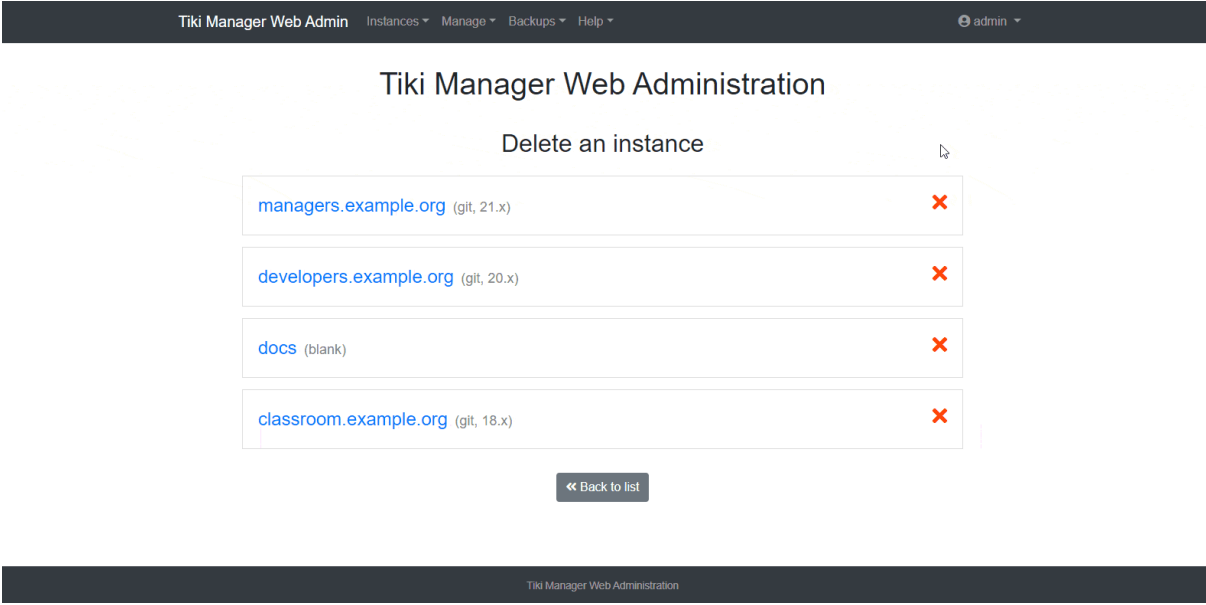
Tiki Manager Web Admin Instances Manage Backups Help admin

Tiki Manager Web Administration

Delete an instance

managers.example.org (git, 21.x)

developers.example.org (git, 20.x)

docs (blank)

classroom.example.org (git, 18.x)

« Back to list

Tiki Manager Web Administration